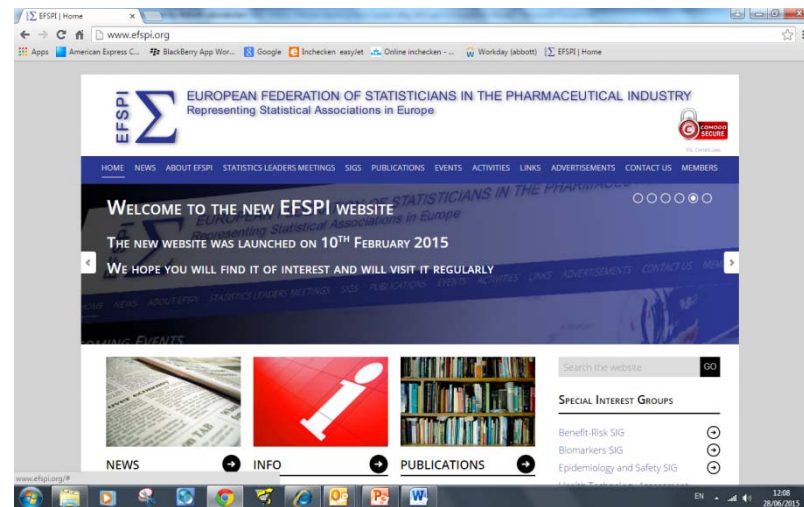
EFSPI | Home ×

www.efspi.org

Apps American Express C... BlackBerry App Wor... Google Inchecken easyJet Online inchecken - ... Workday (abbott) EFSPI | Home

EFSPI

EUROPEAN FEDERATION OF STATISTICIANS IN THE PHARMACEUTICAL INDUSTRY
Representing Statistical Associations in Europe

COMODO SECURE
SSL Certificate

HOME NEWS ABOUT EFSPI STATISTICS LEADERS MEETINGS SIGS PUBLICATIONS EVENTS ACTIVITIES LINKS ADVERTISEMENTS CONTACT US MEMBERS

WELCOME TO THE NEW EFSPI WEBSITE

THE NEW WEBSITE WAS LAUNCHED ON 10$^{TH}$ FEBRUARY 2015

WE HOPE YOU WILL FIND IT OF INTEREST AND WILL VISIT IT REGULARLY

Search the website GO

SPECIAL INTEREST GROUPS

Benefit-Risk SIG
Biomarkers SIG
Epidemiology and Safety SIG

NEWS

INFO

PUBLICATIONS

www.efspi.org/#

EN 12:08 28/06/2015